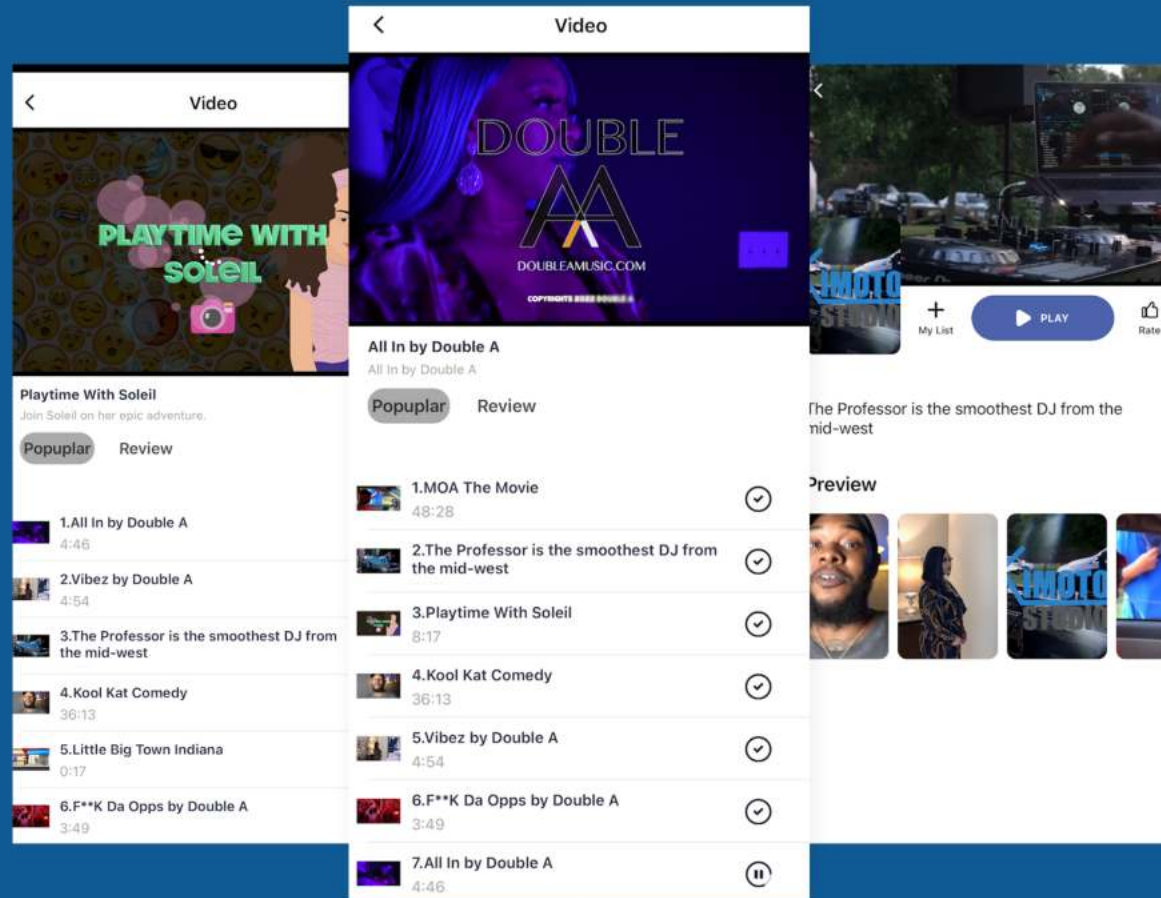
Video

PLAYTIME WITH SOLEIL

Playtime With Soleil
Join Soleil on her epic adventure.

Popuplar Review

1.All In by Double A
4:46

2.Vibez by Double A
4:54

3.The Professor is the smoothest DJ from the mid-west

4.Kool Kat Comedy
36:13

5.Little Big Town Indiana
0:17

6.F**K Da Opps by Double A
3:49

Video

DOUBLE AA
DOUBLEAMUSIC.COM
COPYRIGHTS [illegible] DOUBLE A

All In by Double A
All In by Double A

Popuplar Review

1.MOA The Movie
48:28

2.The Professor is the smoothest DJ from the mid-west

3.Playtime With Soleil
8:17

4.Kool Kat Comedy
36:13

5.Vibez by Double A
4:54

6.F**K Da Opps by Double A
3:49

7.All In by Double A
4:46

IMOTO STUDIO

My List PLAY Rate

The Professor is the smoothest DJ from the mid-west

Preview

IMOTO STUDIO